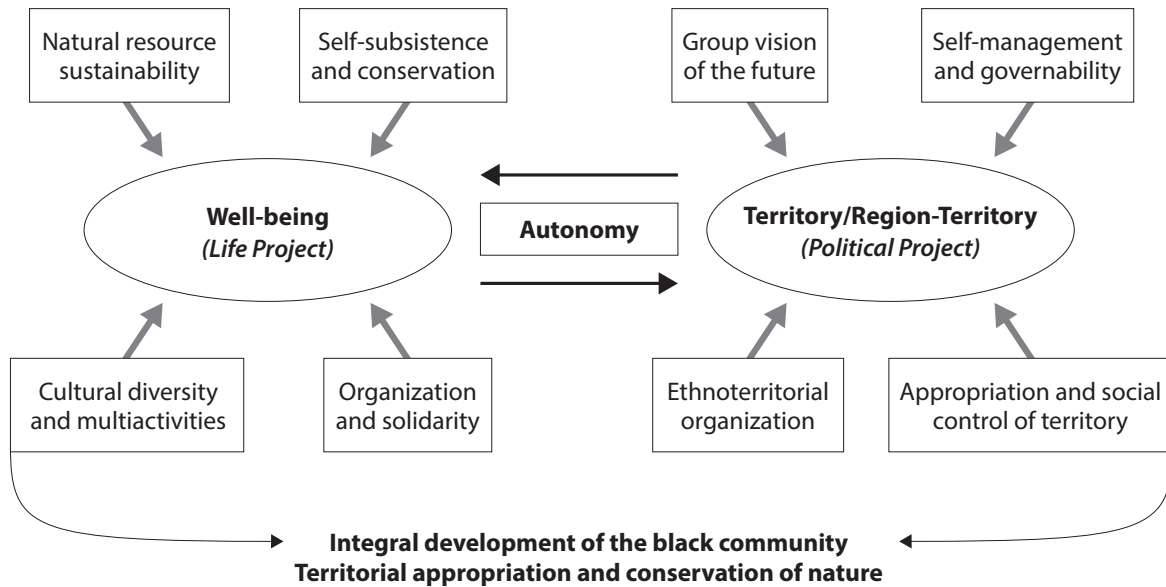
Natural resource sustainability

Self-subsistence and conservation

Group vision of the future

Self-management and governability

Well-being
*(Life Project)*

Autonomy

Territory/Region-Territory
*(Political Project)*

Cultural diversity and multiactivities

Organization and solidarity

Ethnoterritorial organization

Appropriation and social control of territory

**Integral development of the black community**
**Territorial appropriation and conservation of nature**